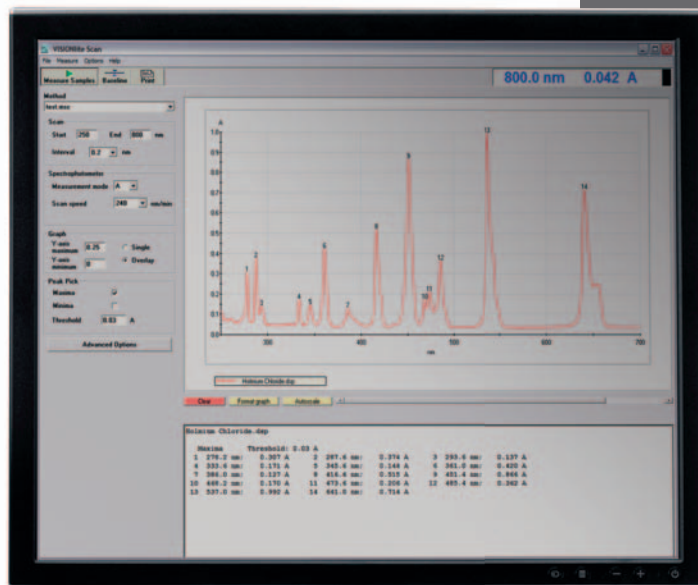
VISIONlite Scan
File Measure Options Help
Measure Samples Baseline Print
800.0 nm 0.042 A

Method
test.msc

Scan
Start 250 End 800 nm
Interval 0.2 nm

Spectrophotometer
Measurement mode A
Scan speed 240 nm/min

Graph
Y-axis maximum 0.25 Single
Y-axis minimum 0 Overlay

Peak Pick
Maxima
Minima
Threshold 0.03 A

Advanced Options

A
1.0
0.9
0.8
0.7
0.6
0.5
0.4
0.3
0.2
0.1
0.0
300
400
500
600
700
nm
1
2
3
4
5
6
7
8
9
10
11
12
13
14

Holmium Chloride.dsp

Clear Format graph Autoscale

Holmium Chloride.dsp

Maxima Threshold: 0.03 A
1 279.2 nm: 0.307 A 2 287.4 nm: 0.374 A 3 293.6 nm: 0.137 A
4 333.6 nm: 0.171 A 5 345.6 nm: 0.146 A 6 361.0 nm: 0.620 A
7 386.0 nm: 0.137 A 8 416.6 nm: 0.515 A 9 451.4 nm: 0.866 A
10 469.2 nm: 0.170 A 11 473.6 nm: 0.206 A 12 485.4 nm: 0.362 A
13 537.0 nm: 0.992 A 14 641.0 nm: 0.714 A